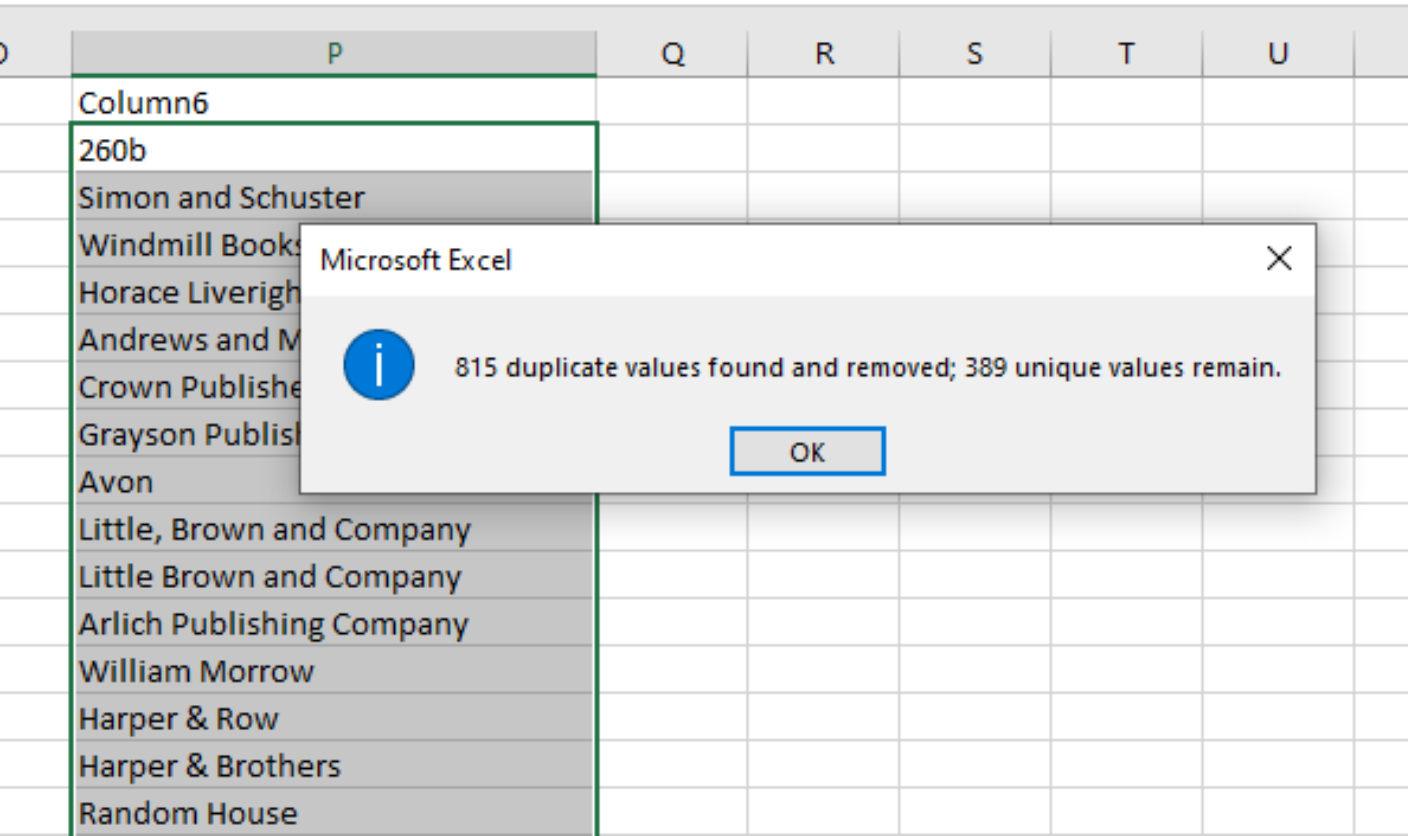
| O | P | Q | R | S | T | U |
|---|---|---|---|---|---|---|
| | Column6 | | | | | |
| | 260b | | | | | |
| | Simon and Schuster | | | | | |
| | Windmill Books | | | | | |
| | Horace Liverigh | | | | | |
| | Andrews and M | | | | | |
| | Crown Publishe | | | | | |
| | Grayson Publish | | | | | |
| | Avon | | | | | |
| | Little, Brown and Company | | | | | |
| | Little Brown and Company | | | | | |
| | Arlich Publishing Company | | | | | |
| | William Morrow | | | | | |
| | Harper & Row | | | | | |
| | Harper & Brothers | | | | | |
| | Random House | | | | | |

Microsoft Excel

×

i

815 duplicate values found and removed; 389 unique values remain.

OK